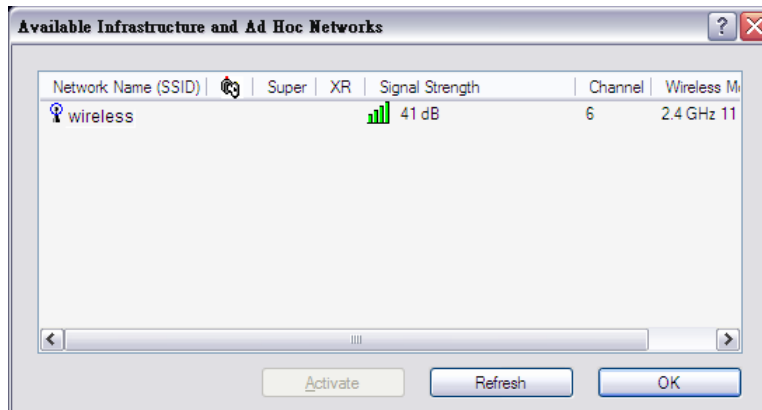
Available Infrastructure and Ad Hoc Networks

| Network Name (SSID) | | Super | XR | Signal Strength | Channel | Wireless M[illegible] |
|---|---|---|---|---|---|---|
| wireless | | | | 41 dB | 6 | 2.4 GHz 11 |

Activate

Refresh

OK